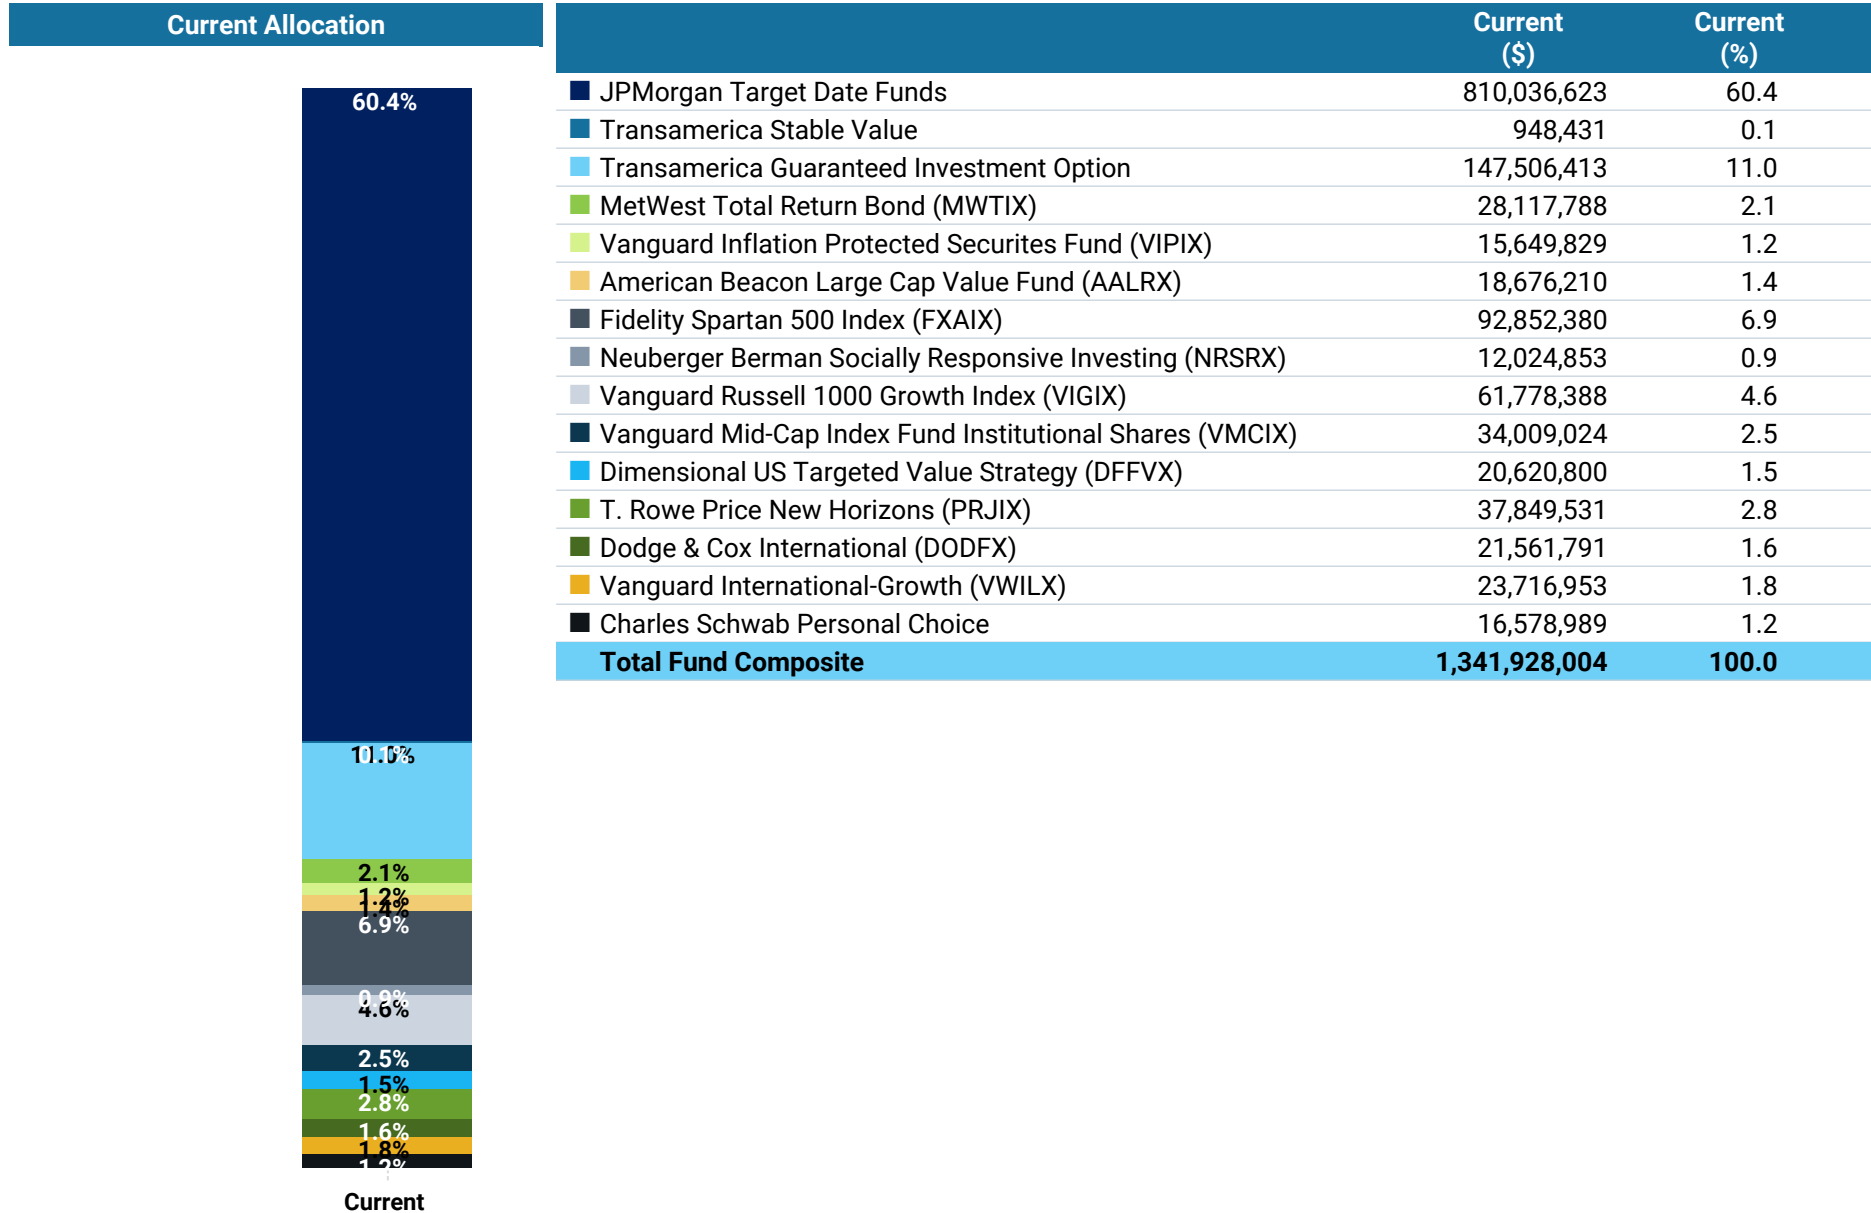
Current Allocation

60.4%
11.0%
0.1%
2.1%
1.2%
1.4%
6.9%
0.9%
4.6%
2.5%
1.5%
2.8%
1.6%
1.8%
1.2%

Current

| | Current ($) | Current (%) |
|---|---|---|
| JPMorgan Target Date Funds | 810,036,623 | 60.4 |
| Transamerica Stable Value | 948,431 | 0.1 |
| Transamerica Guaranteed Investment Option | 147,506,413 | 11.0 |
| MetWest Total Return Bond (MWTIX) | 28,117,788 | 2.1 |
| Vanguard Inflation Protected Securites Fund (VIPIX) | 15,649,829 | 1.2 |
| American Beacon Large Cap Value Fund (AALRX) | 18,676,210 | 1.4 |
| Fidelity Spartan 500 Index (FXAIX) | 92,852,380 | 6.9 |
| Neuberger Berman Socially Responsive Investing (NRSRX) | 12,024,853 | 0.9 |
| Vanguard Russell 1000 Growth Index (VIGIX) | 61,778,388 | 4.6 |
| Vanguard Mid-Cap Index Fund Institutional Shares (VMCIX) | 34,009,024 | 2.5 |
| Dimensional US Targeted Value Strategy (DFFVX) | 20,620,800 | 1.5 |
| T. Rowe Price New Horizons (PRJIX) | 37,849,531 | 2.8 |
| Dodge & Cox International (DODFX) | 21,561,791 | 1.6 |
| Vanguard International-Growth (VWILX) | 23,716,953 | 1.8 |
| Charles Schwab Personal Choice | 16,578,989 | 1.2 |
| Total Fund Composite | 1,341,928,004 | 100.0 |